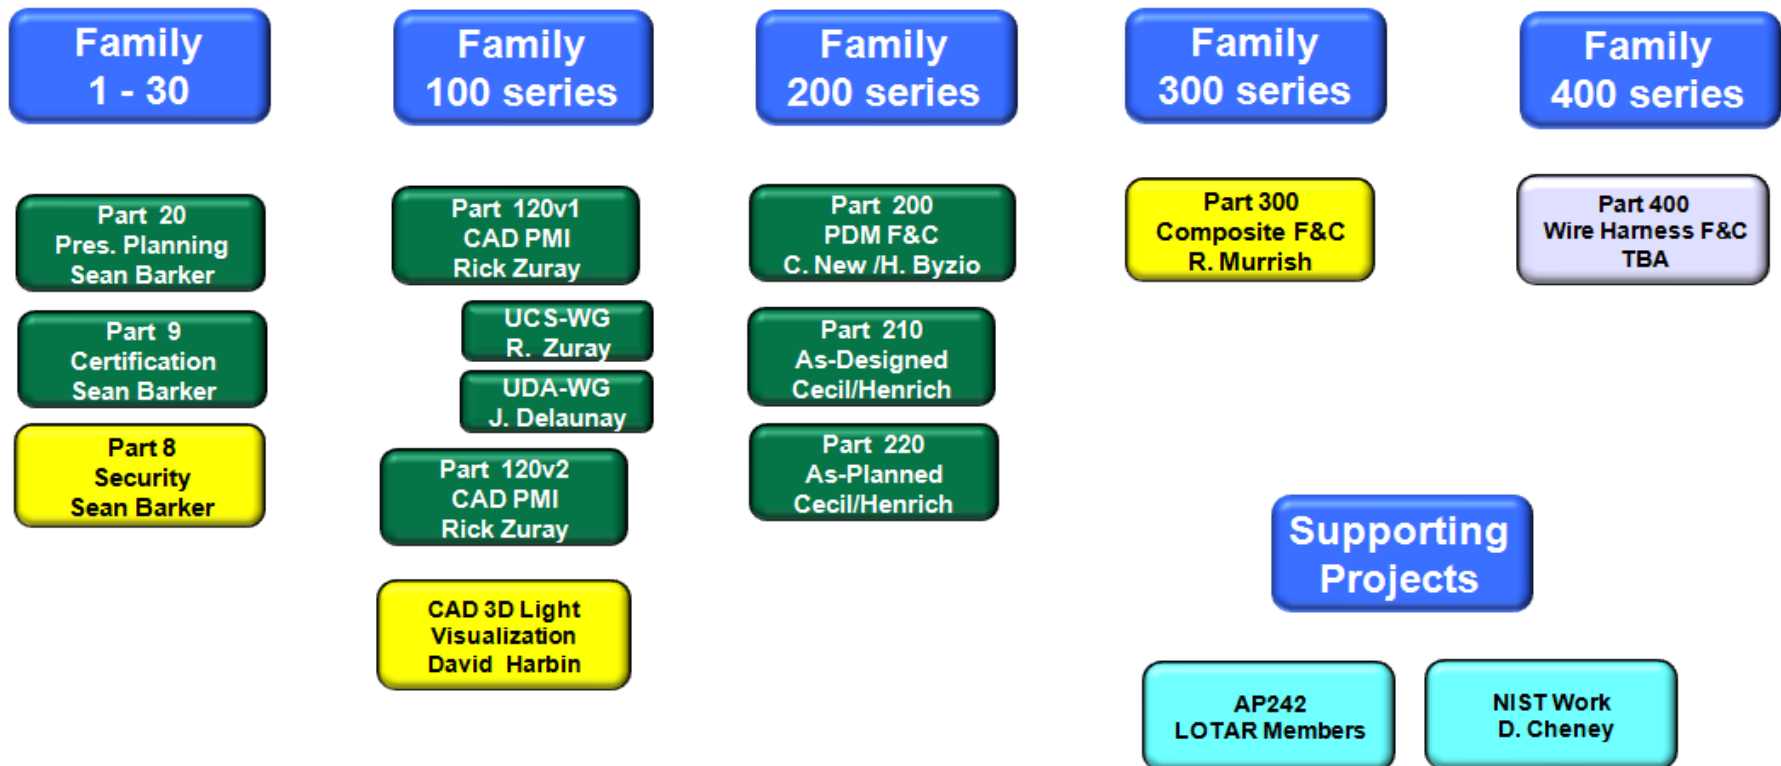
Family
1 - 30

Part 20
Pres. Planning
Sean Barker

Part 9
Certification
Sean Barker

Part 8
Security
Sean Barker

Family
100 series

Part 120v1
CAD PMI
Rick Zuray

UCS-WG
R. Zuray

UDA-WG
J. Delaunay

Part 120v2
CAD PMI
Rick Zuray

CAD 3D Light
Visualization
David Harbin

Family
200 series

Part 200
PDM F&C
C. New /H. Byzio

Part 210
As-Designed
Cecil/Henrich

Part 220
As-Planned
Cecil/Henrich

Family
300 series

Part 300
Composite F&C
R. Murrish

Family
400 series

Part 400
Wire Harness F&C
TBA

Supporting
Projects

AP242
LOTAR Members

NIST Work
D. Cheney